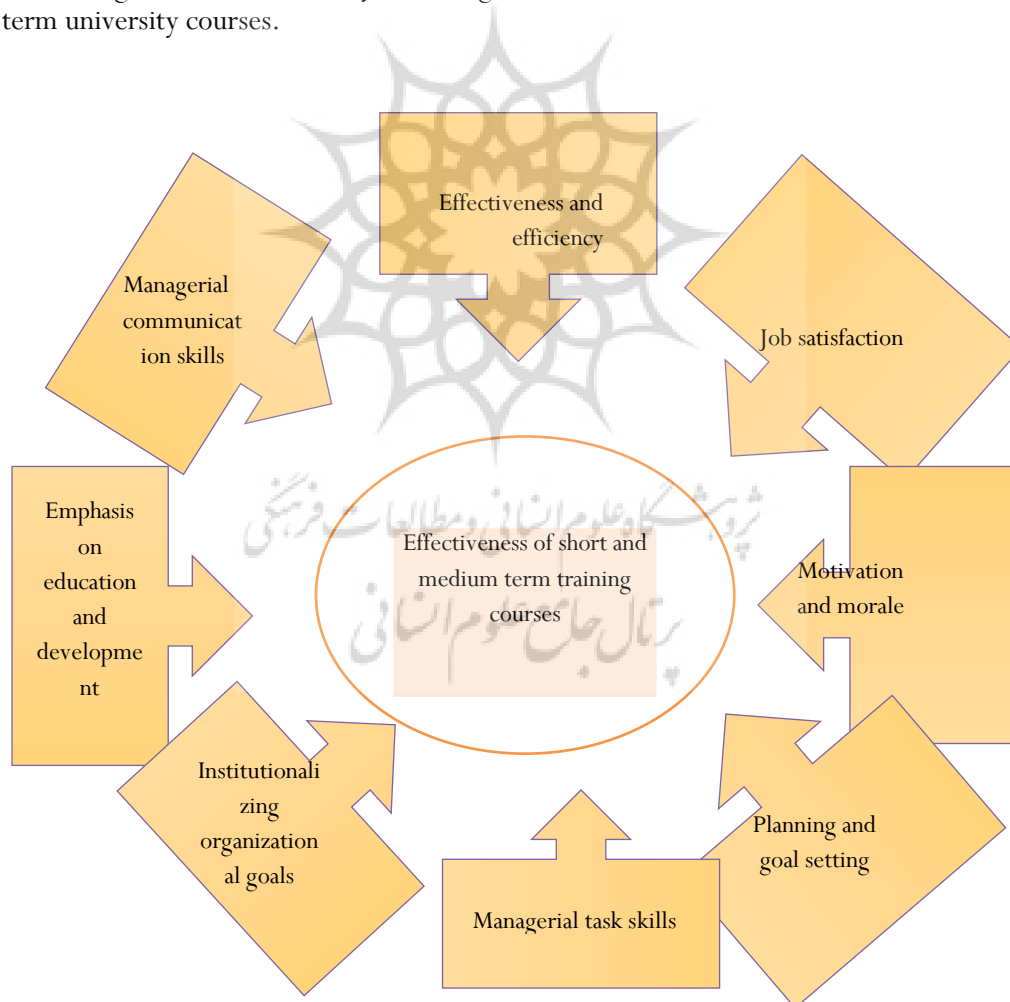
term university courses.

Effectiveness and efficiency

Job satisfaction

Motivation and morale

Planning and goal setting

Managerial task skills

Institutionalizing organizational goals

Emphasis on education and development

Managerial communication skills

Effectiveness of short and medium term training courses

پژوهشگاه علوم انسانی و مطالعات فرهنگی
پرتال جامع علوم انسانی